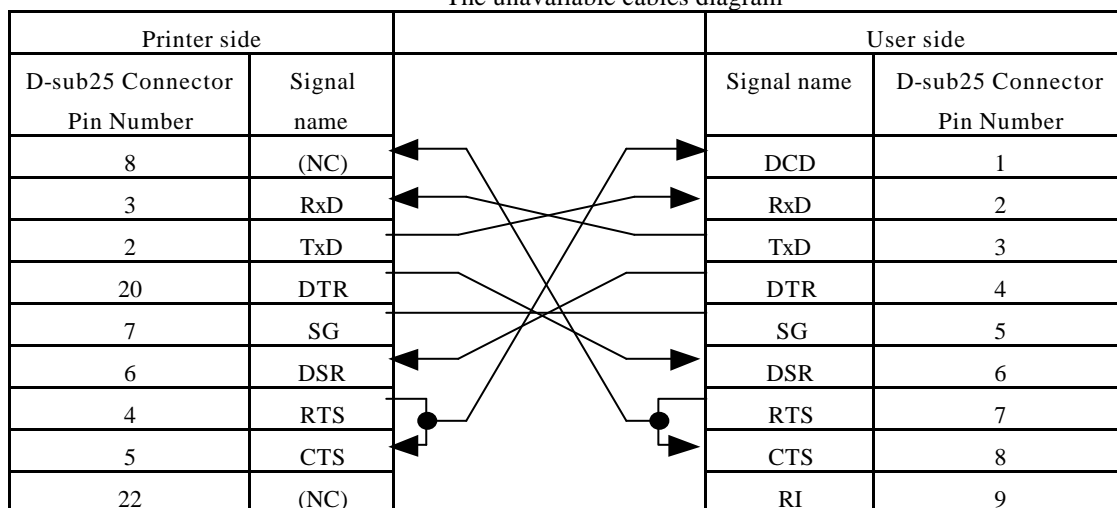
The unavailable cables diagram

| Printer side | | | User side | |
|---|---|---|---|---|
| D-sub25 Connector Pin Number | Signal name | | Signal name | D-sub25 Connector Pin Number |
| 8 | (NC) | | DCD | 1 |
| 3 | RxD | | RxD | 2 |
| 2 | TxD | | TxD | 3 |
| 20 | DTR | | DTR | 4 |
| 7 | SG | | SG | 5 |
| 6 | DSR | | DSR | 6 |
| 4 | RTS | | RTS | 7 |
| 5 | CTS | | CTS | 8 |
| 22 | (NC) | | RI | 9 |